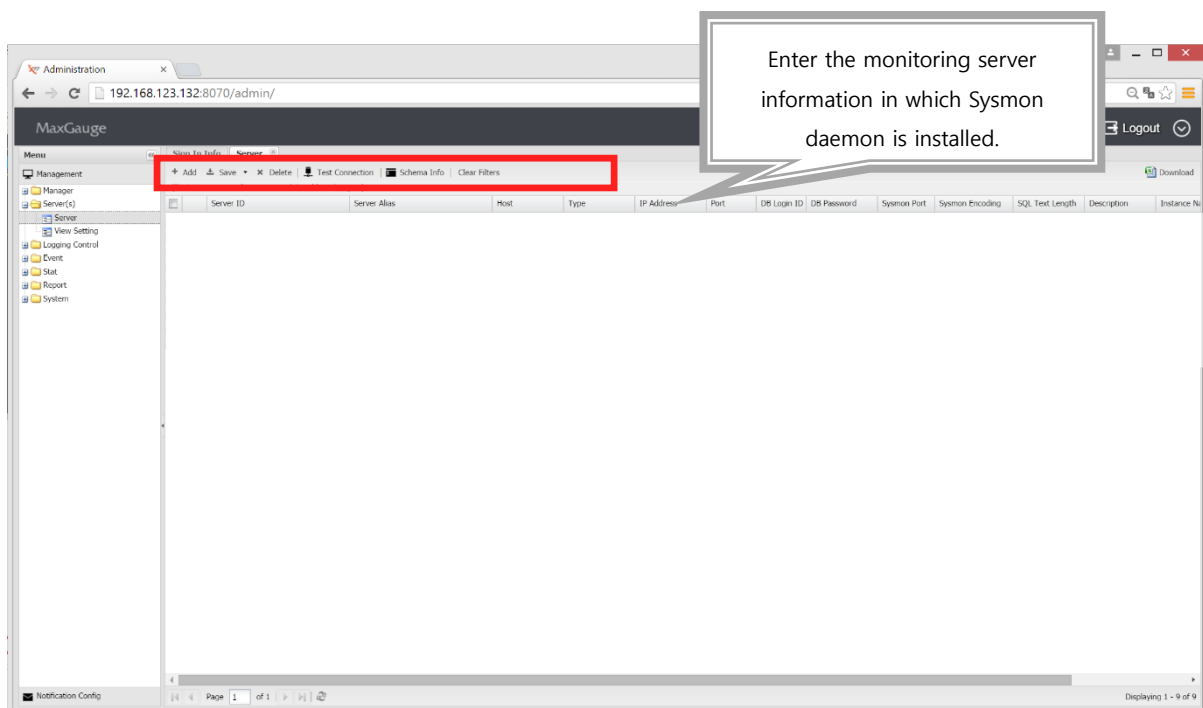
Administration ×

192.168.123.132:8070/admin/

Enter the monitoring server information in which Sysmon daemon is installed.

MaxGauge

Logout

Menu

Management

Manager
Server(s)
Server
View Setting
Logging Control
Event
Stat
Report
System

Sign In Info
Server

+ Add Save Delete Test Connection Schema Info Clear Filters

Download

| | Server ID | Server Alias | Host | Type | IP Address | Port | DB Login ID | DB Password | Sysmon Port | Sysmon Encoding | SQL Text Length | Description | Instance Na |
|---|---|---|---|---|---|---|---|---|---|---|---|---|---|

Notification Config

Page 1 of 1

Displaying 1 - 9 of 9